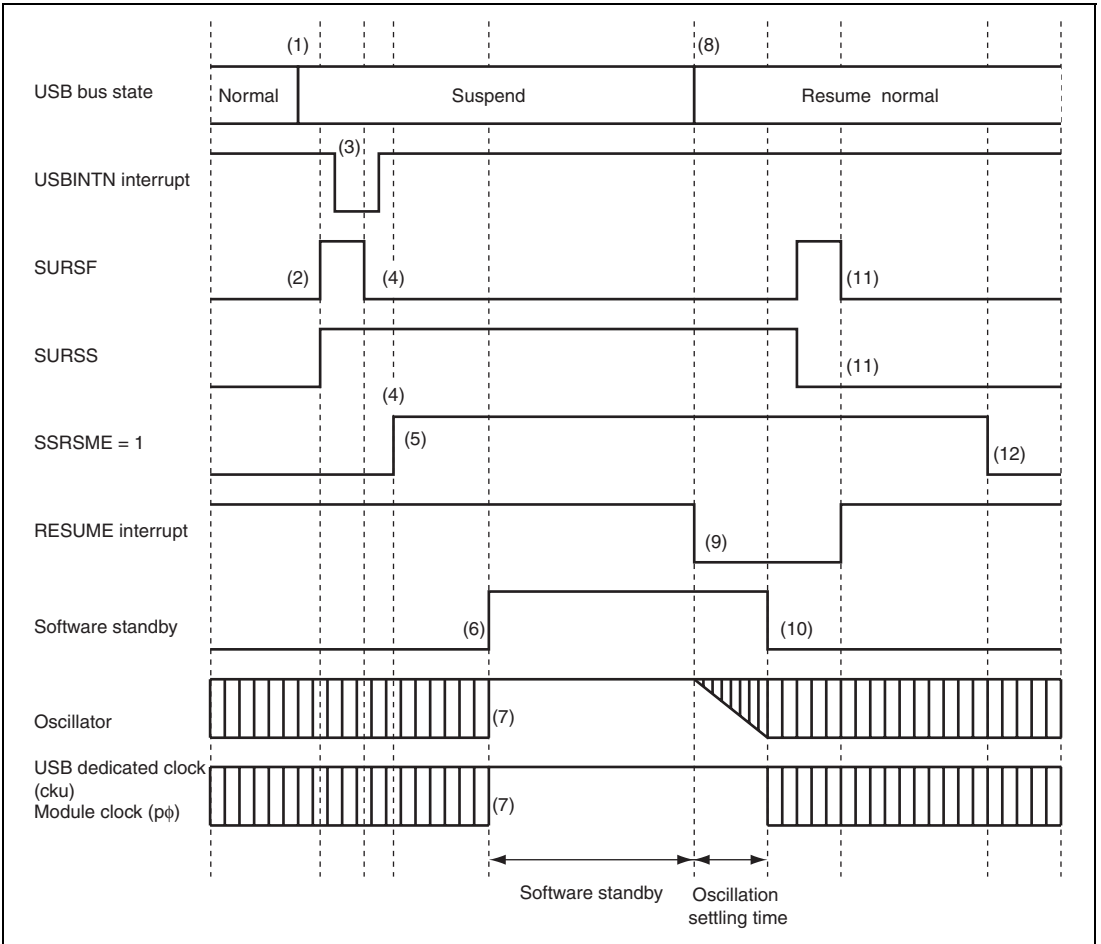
(1)

(8)

USB bus state

Normal

Suspend

Resume normal

(3)

USBINTN interrupt

SURSF

(2)

(4)

(11)

SURSS

(11)

(4)

SSRSME = 1

(5)

(12)

RESUME interrupt

(9)

Software standby

(6)

(10)

Oscillator

(7)

USB dedicated clock (cku)
Module clock (pϕ)

(7)

Software standby

Oscillation settling time